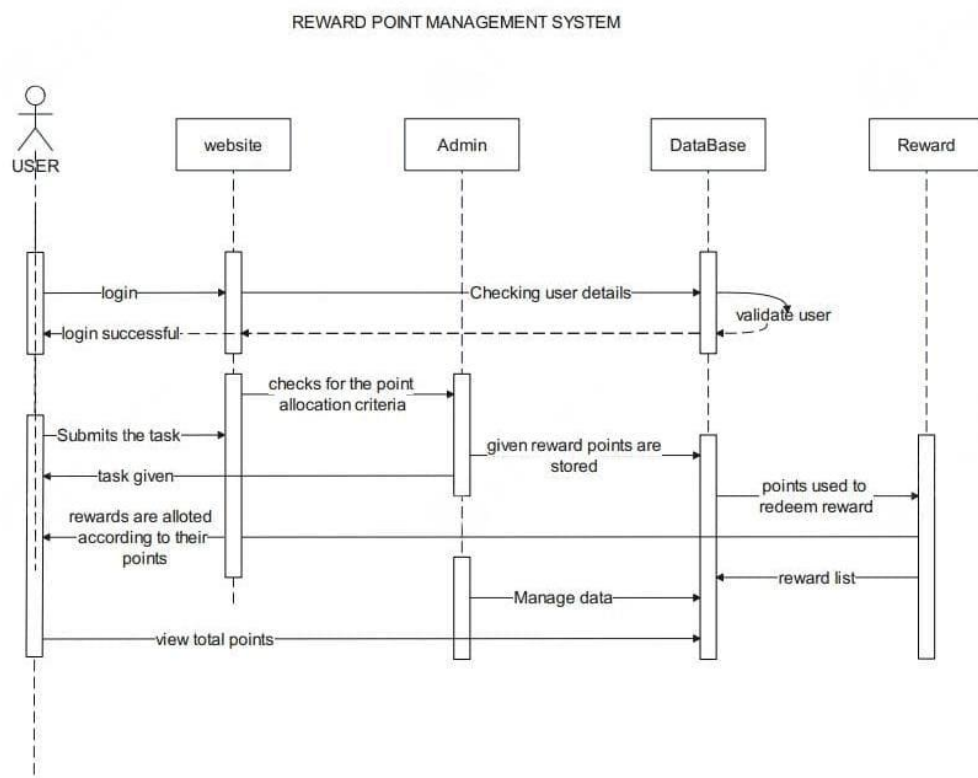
REWARD POINT MANAGEMENT SYSTEM

USER

website

Admin

DataBase

Reward

login

Checking user details

validate user

login successful

checks for the point allocation criteria

Submits the task

given reward points are stored

task given

points used to redeem reward

rewards are alloted according to their points

reward list

Manage data

view total points